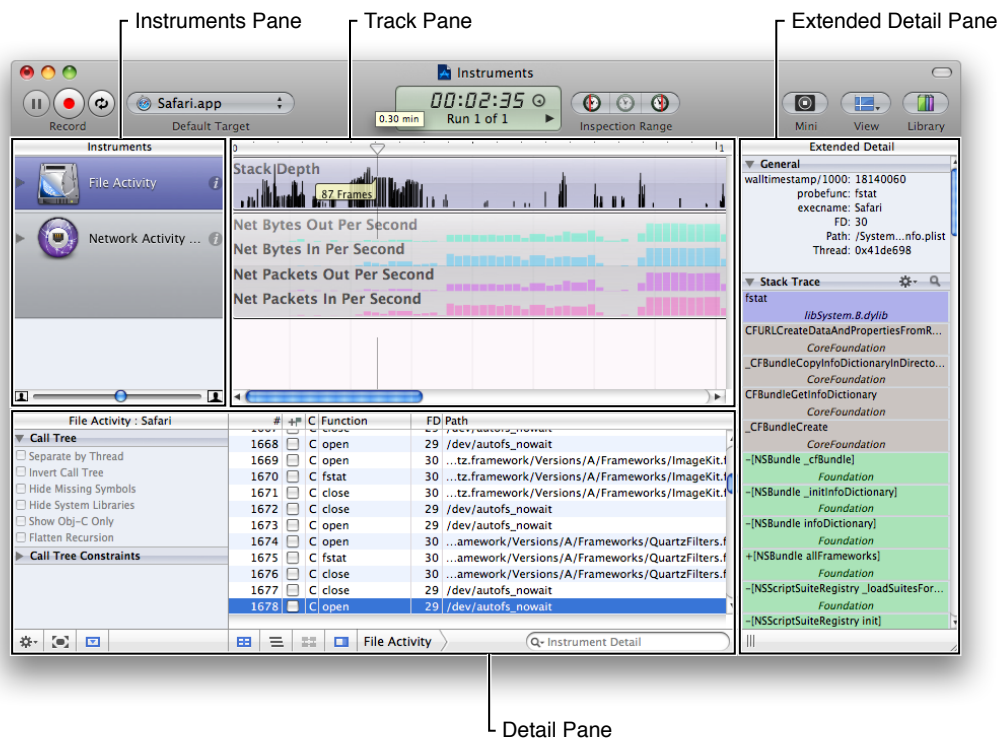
Instruments Pane

Track Pane

Extended Detail Pane

Instruments

Record

Safari.app

Default Target

00:02:35

Run 1 of 1

0.30 min

Inspection Range

Mini

View

Library

Instruments

File Activity

Network Activity ...

Stack Depth

87 Frames

Net Bytes Out Per Second

Net Bytes In Per Second

Net Packets Out Per Second

Net Packets In Per Second

Extended Detail

General

walltimestamp/1000: 18140060
probefunc: fstat
execname: Safari
FD: 30
Path: /System...nfo.plist
Thread: 0x41de698

Stack Trace

fstat
libSystem.B.dylib
CFURLCreateDataAndPropertiesFromR...
CoreFoundation
_CFBundleCopyInfoDictionaryInDirecto...
CoreFoundation
CFBundleGetInfoDictionary
CoreFoundation
_CFBundleCreate
CoreFoundation
-[NSBundle _cfBundle]
Foundation
-[NSBundle _initInfoDictionary]
Foundation
-[NSBundle infoDictionary]
Foundation
+[NSBundle allFrameworks]
Foundation
-[NSScriptSuiteRegistry _loadSuitesFor...
Foundation
-[NSScriptSuiteRegistry init]

File Activity : Safari

Call Tree

Separate by Thread
Invert Call Tree
Hide Missing Symbols
Hide System Libraries
Show Obj-C Only
Flatten Recursion

Call Tree Constraints

| # | | C | Function | FD | Path |
|---|---|---|---|---|---|
| 1668 | | C | open | 29 | /dev/autofs_nowait |
| 1669 | | C | open | 30 | ...tz.framework/Versions/A/Frameworks/ImageKit.f |
| 1670 | | C | fstat | 30 | ...tz.framework/Versions/A/Frameworks/ImageKit.f |
| 1671 | | C | close | 30 | ...tz.framework/Versions/A/Frameworks/ImageKit.f |
| 1672 | | C | close | 29 | /dev/autofs_nowait |
| 1673 | | C | open | 29 | /dev/autofs_nowait |
| 1674 | | C | open | 30 | ...amework/Versions/A/Frameworks/QuartzFilters.f |
| 1675 | | C | fstat | 30 | ...amework/Versions/A/Frameworks/QuartzFilters.f |
| 1676 | | C | close | 30 | ...amework/Versions/A/Frameworks/QuartzFilters.f |
| 1677 | | C | close | 29 | /dev/autofs_nowait |
| 1678 | | C | open | 29 | /dev/autofs_nowait |

File Activity

Instrument Detail

Detail Pane